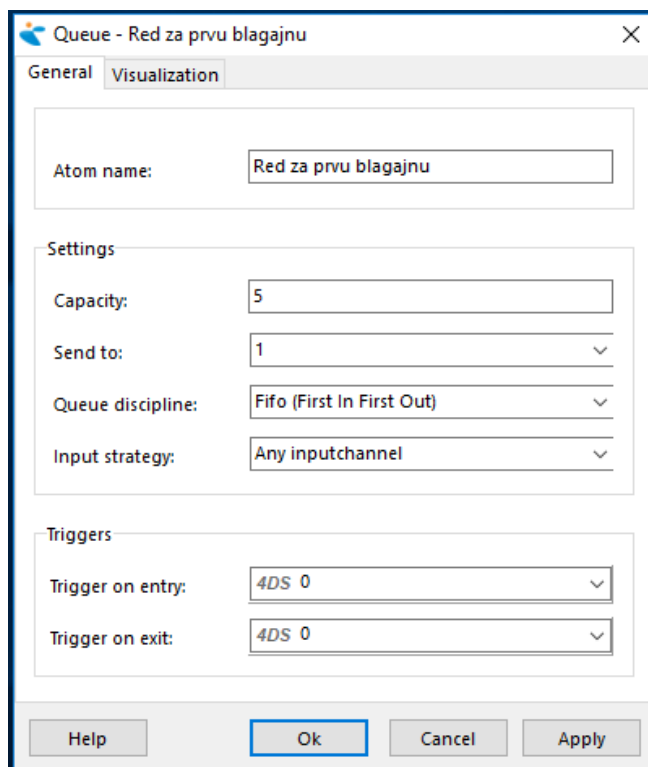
Queue - Red za prvu blagajnu

General | Visualization

Atom name: Red za prvu blagajnu

Settings

Capacity: 5

Send to: 1

Queue discipline: Fifo (First In First Out)

Input strategy: Any inputchannel

Triggers

Trigger on entry: 4DS 0

Trigger on exit: 4DS 0

Help | Ok | Cancel | Apply